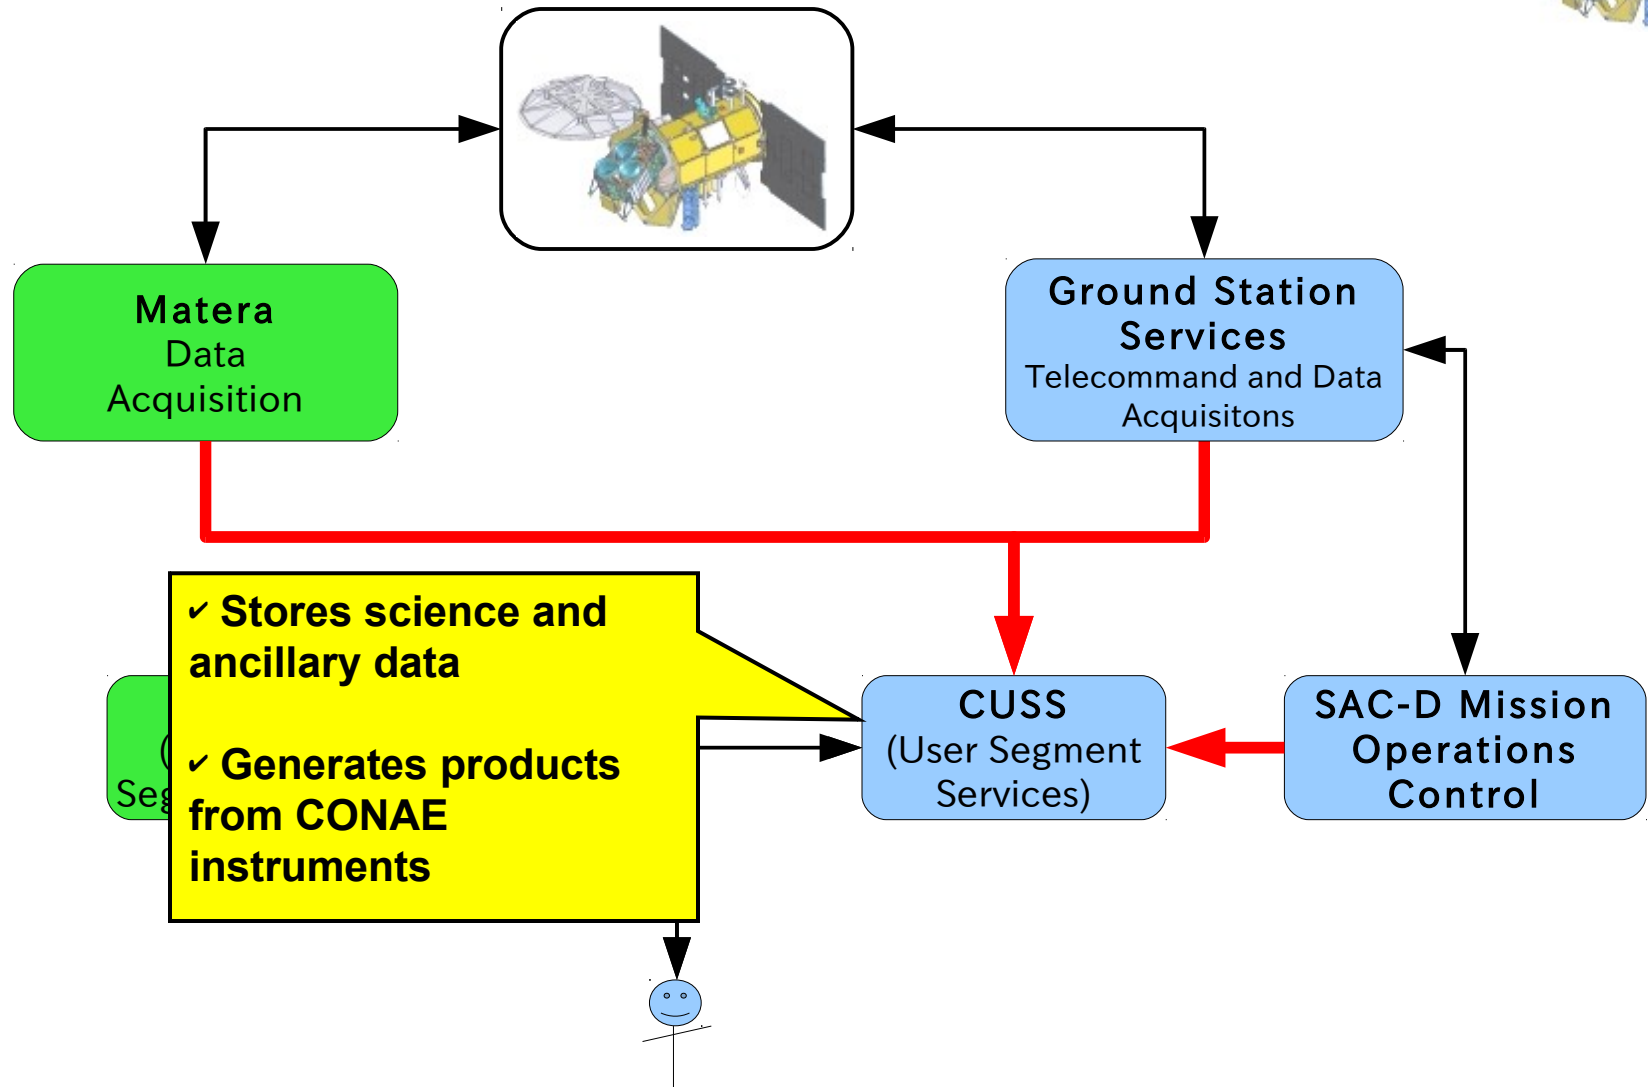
Matera
Data
Acquisition

Ground Station
Services
Telecommand and Data
Acquisitons

( Seg

✔ Stores science and ancillary data

✔ Generates products from CONAE instruments

CUSS
(User Segment
Services)

SAC-D Mission
Operations
Control